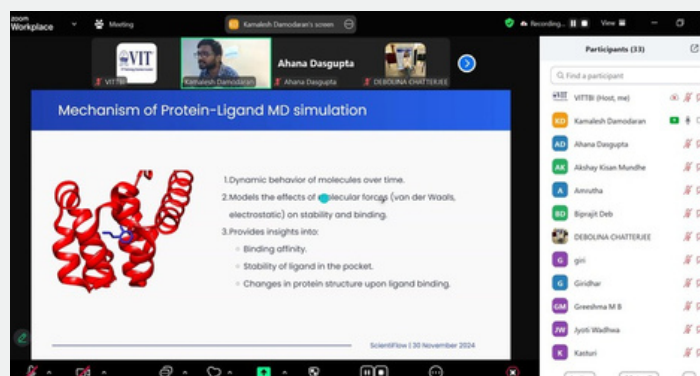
zoom Workplace

Meeting

Kamalesh Damodaran's screen

Recording...

View

VIT

VITTBI

Kamalesh Damodaran

Ahana Dasgupta

Ahana Dasgupta

DEBOLINA CHATTERJEE

Mechanism of Protein-Ligand MD simulation

1.Dynamic behavior of molecules over time.

2.Models the effects of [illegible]olecular forces (van der Waals, electrostatic) on stability and binding.

3.Provides insights into:

Binding affinity.

Stability of ligand in the pocket.

Changes in protein structure upon ligand binding.

ScientiFlow | 30 November 2024

Participants (33)

Find a participant

VITTBI (Host, me)

KD Kamalesh Damodaran

AD Ahana Dasgupta

AK Akshay Kisan Mundhe

A Amrutha

BD Biprajit Deb

DEBOLINA CHATTERJEE

G giri

G Giridhar

GM Greeshma M B

JW Jyoti Wadhwa

K Kasturi